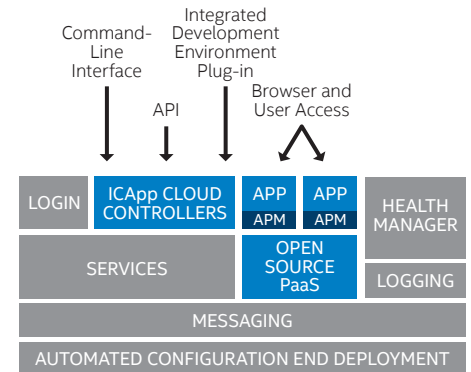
Command-Line Interface

API

Integrated Development Environment Plug-in

Browser and User Access

LOGIN

ICApp CLOUD CONTROLLERS

APP

APM

APP

APM

HEALTH MANAGER

SERVICES

OPEN SOURCE PaaS

LOGGING

MESSAGING

AUTOMATED CONFIGURATION END DEPLOYMENT